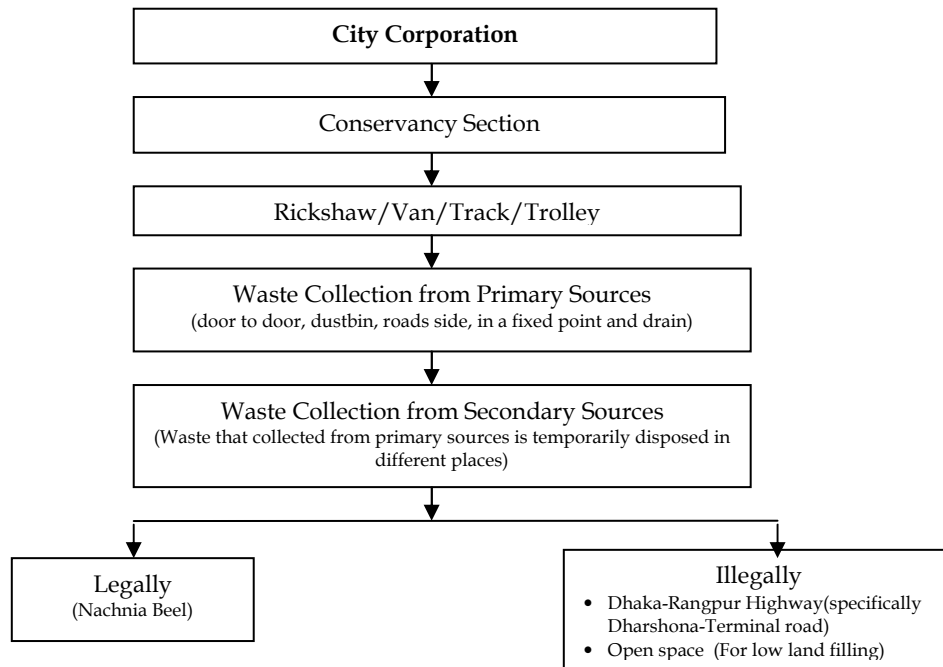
City Corporation

Conservancy Section

Rickshaw/Van/Track/Trolley

Waste Collection from Primary Sources
(door to door, dustbin, roads side, in a fixed point and drain)

Waste Collection from Secondary Sources
(Waste that collected from primary sources is temporarily disposed in different places)

Legally
(Nachnia Beel)

Illegally
• Dhaka-Rangpur Highway(specifically Dharshona-Terminal road)
• Open space (For low land filling)